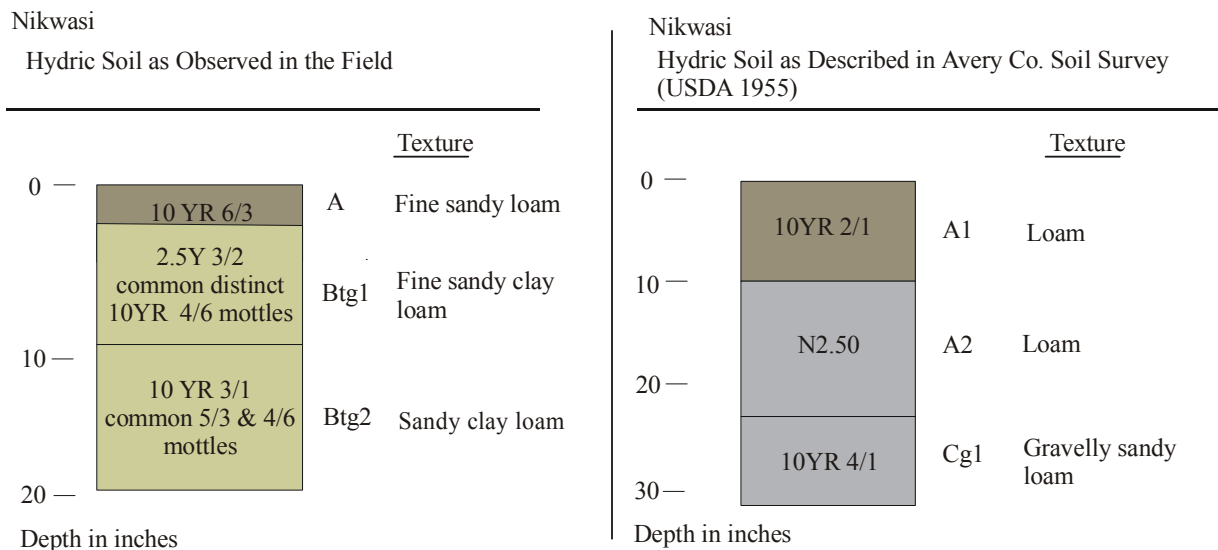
Nikwasi

Hydric Soil as Observed in the Field

Texture

0 —

10 YR 6/3

A

Fine sandy loam

2.5Y 3/2 common distinct 10YR 4/6 mottles

Btg1

Fine sandy clay loam

10 —

10 YR 3/1 common 5/3 & 4/6 mottles

Btg2

Sandy clay loam

20 —

Depth in inches

Nikwasi

Hydric Soil as Described in Avery Co. Soil Survey (USDA 1955)

Texture

0 —

10YR 2/1

A1

Loam

10 —

N2.50

A2

Loam

20 —

10YR 4/1

Cg1

Gravelly sandy loam

30 —

Depth in inches